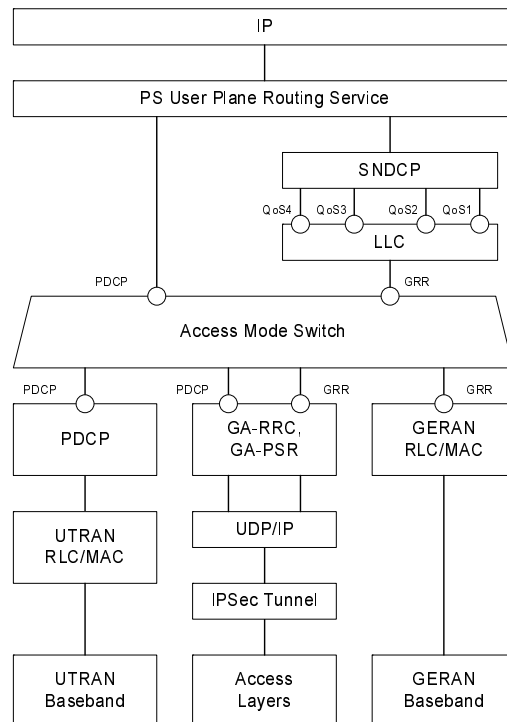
IP

PS User Plane Routing Service

SNDCP

QoS4 QoS3 QoS2 QoS1

LLC

PDCP

GRR

Access Mode Switch

PDCP

PDCP

GRR

GRR

PDCP

GA-RRC, GA-PSR

GERAN RLC/MAC

UTRAN RLC/MAC

UDP/IP

IPSec Tunnel

UTRAN Baseband

Access Layers

GERAN Baseband